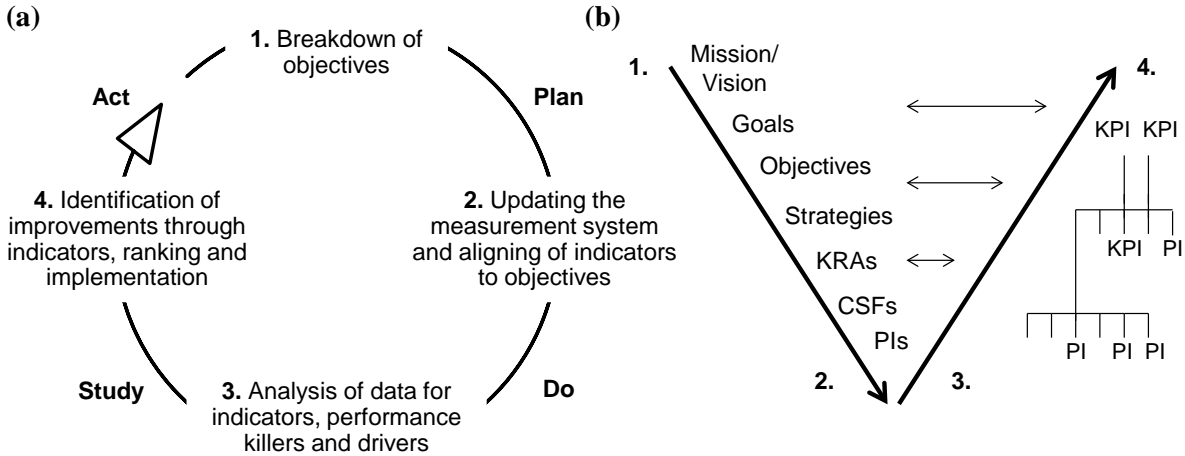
(a)

1. Breakdown of objectives

Plan

2. Updating the measurement system and aligning of indicators to objectives

Do

3. Analysis of data for indicators, performance killers and drivers

Study

4. Identification of improvements through indicators, ranking and implementation

Act

(b)

1.

Mission/ Vision

Goals

Objectives

Strategies

KRAs

CSFs

PIs

2.

3.

4.

KPI KPI

KPI PI

PI PI PI